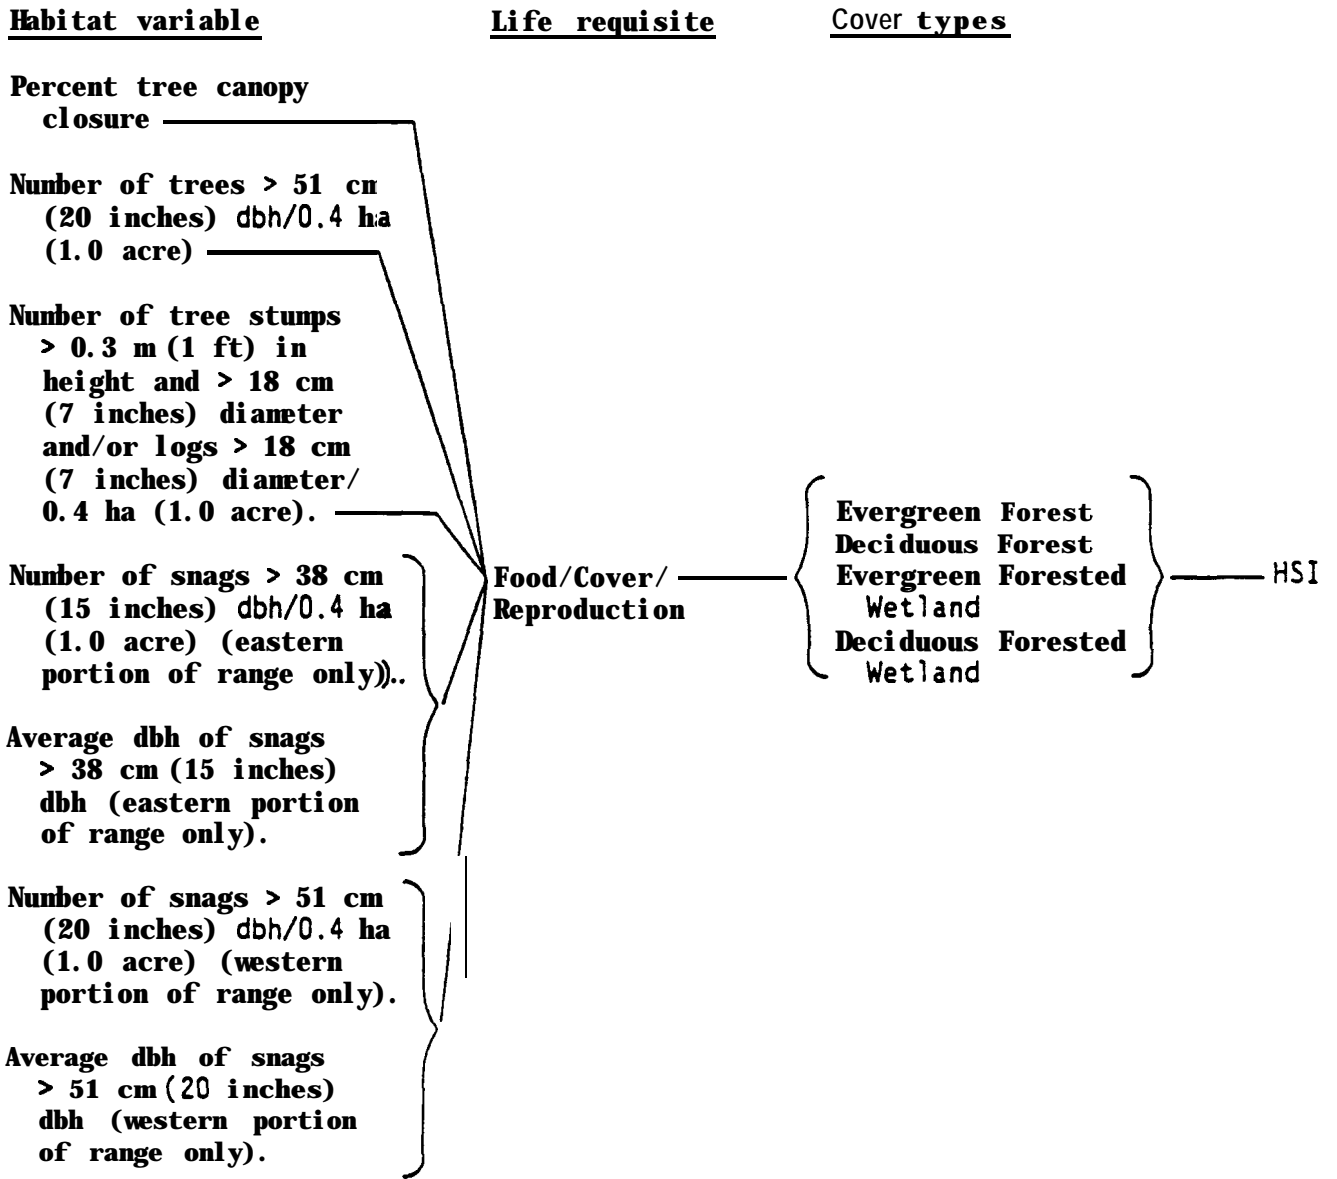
Habitat variable

Life requisite

Cover types

Percent tree canopy closure

Number of trees > 51 cm (20 inches) dbh/0.4 ha (1.0 acre)

Number of tree stumps > 0.3 m (1 ft) in height and > 18 cm (7 inches) diameter and/or logs > 18 cm (7 inches) diameter/ 0.4 ha (1.0 acre).

Number of snags > 38 cm (15 inches) dbh/0.4 ha (1.0 acre) (eastern portion of range only)..

Average dbh of snags > 38 cm (15 inches) dbh (eastern portion of range only).

Number of snags > 51 cm (20 inches) dbh/0.4 ha (1.0 acre) (western portion of range only).

Average dbh of snags > 51 cm (20 inches) dbh (western portion of range only).

Food/Cover/ Reproduction

Evergreen Forest
Deciduous Forest
Evergreen Forested Wetland
Deciduous Forested Wetland

HSI